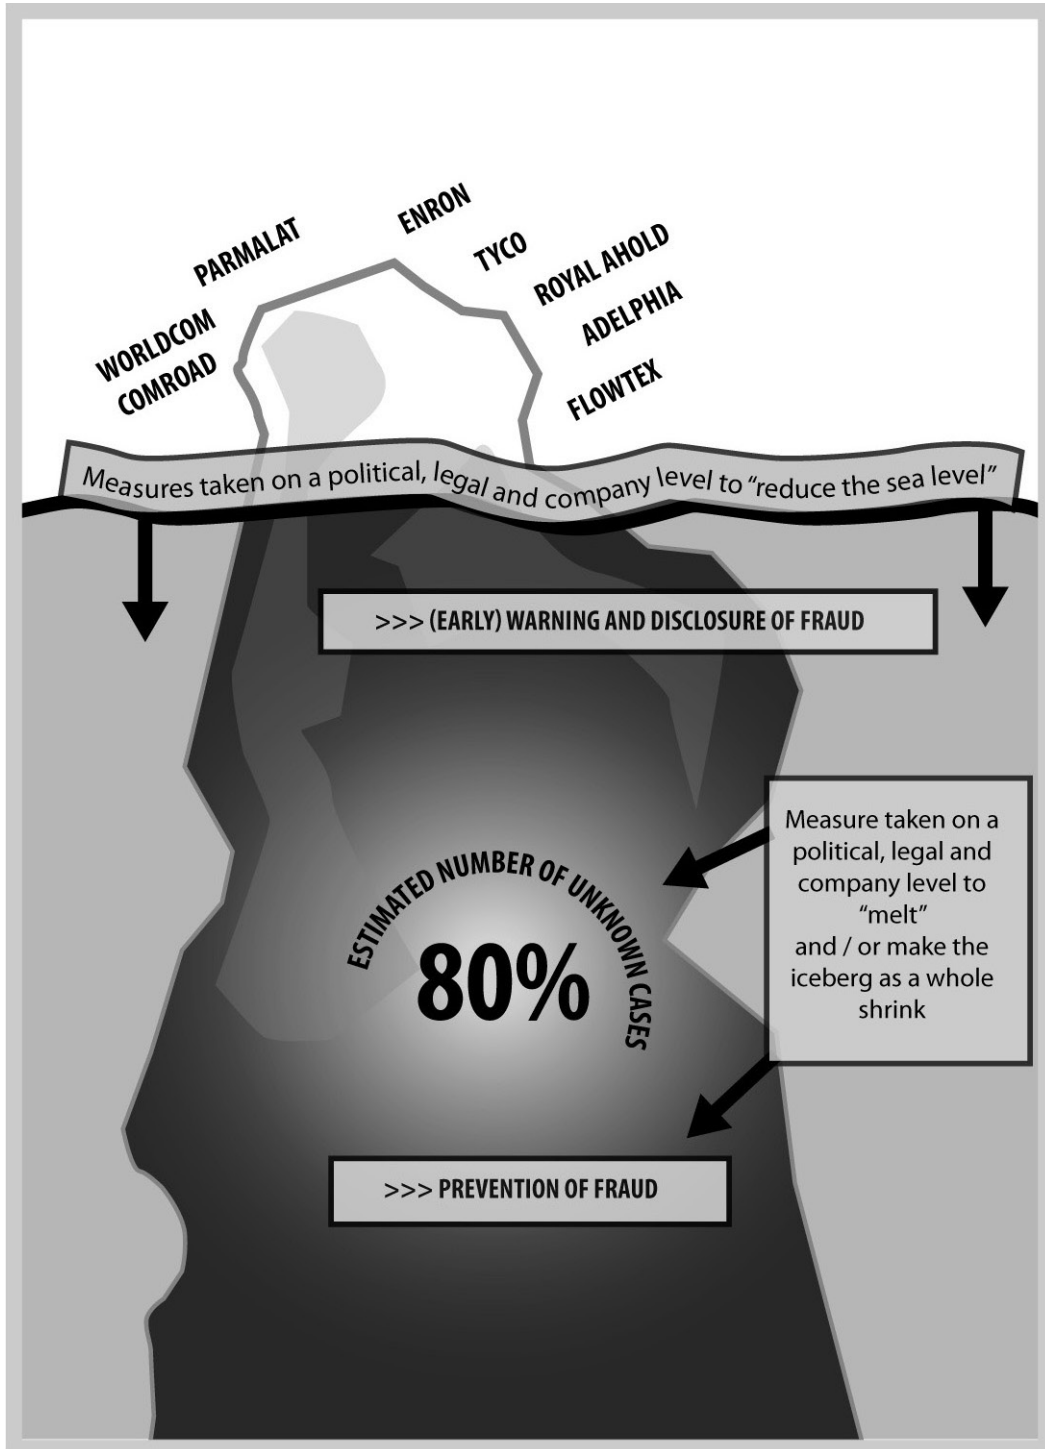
ENRON
PARMALAT
TYCO
ROYAL AHOLD
WORLDCOM
ADELPHIA
COMROAD
FLOWTEX

Measures taken on a political, legal and company level to "reduce the sea level"

>>> (EARLY) WARNING AND DISCLOSURE OF FRAUD

Measure taken on a political, legal and company level to "melt" and / or make the iceberg as a whole shrink

ESTIMATED NUMBER OF UNKNOWN CASES
80%

>>> PREVENTION OF FRAUD